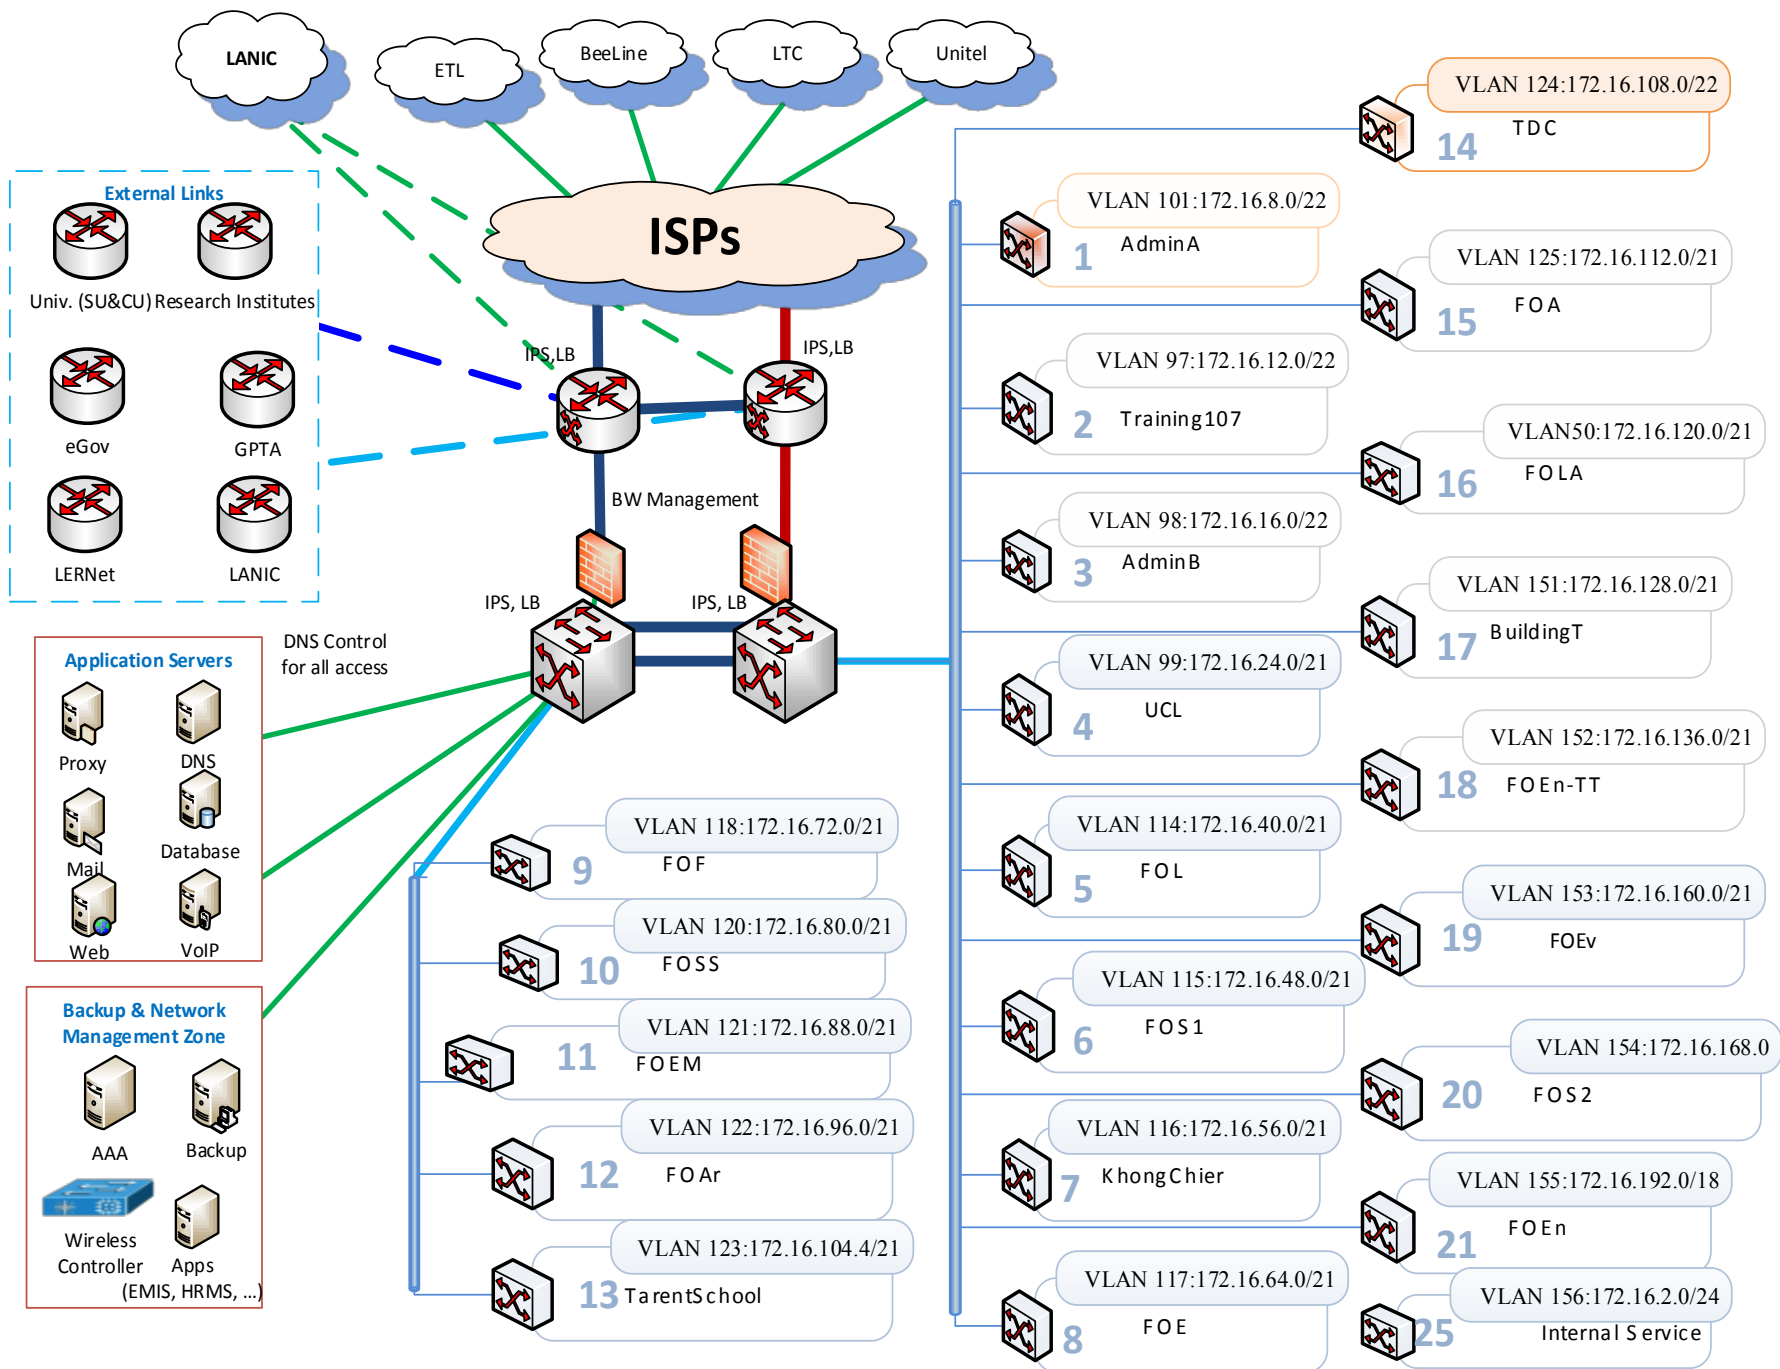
LANIC

ETL

BeeLine

LTC

Unitel

ISPs

External Links

Univ. (SU&CU) Research Institutes

eGov

GPTA

LERNet

LANIC

IPS,LB

IPS,LB

BW Management

IPS, LB

IPS, LB

DNS Control for all access

Application Servers

Proxy

DNS

Mail

Database

Web

VoIP

Backup & Network Management Zone

AAA

Backup

Wireless Controller

Apps (EMIS, HRMS, ...)

VLAN 124:172.16.108.0/22
14 TDC

VLAN 101:172.16.8.0/22
1 AdminA

VLAN 125:172.16.112.0/21
15 FOA

VLAN 97:172.16.12.0/22
2 Training107

VLAN50:172.16.120.0/21
16 FOLA

VLAN 98:172.16.16.0/22
3 AdminB

VLAN 151:172.16.128.0/21
17 BuildingT

VLAN 99:172.16.24.0/21
4 UCL

VLAN 152:172.16.136.0/21
18 FOEn-TT

VLAN 118:172.16.72.0/21
9 FOF

VLAN 114:172.16.40.0/21
5 FOL

VLAN 153:172.16.160.0/21
19 FOEv

VLAN 120:172.16.80.0/21
10 FOSS

VLAN 115:172.16.48.0/21
6 FOS1

VLAN 121:172.16.88.0/21
11 FOEM

VLAN 154:172.16.168.0
20 FOS2

VLAN 122:172.16.96.0/21
12 FOAr

VLAN 116:172.16.56.0/21
7 KhongChier

VLAN 155:172.16.192.0/18
21 FOEn

VLAN 123:172.16.104.4/21
13 TarentSchool

VLAN 117:172.16.64.0/21
8 FOE

VLAN 156:172.16.2.0/24
25 Internal Service